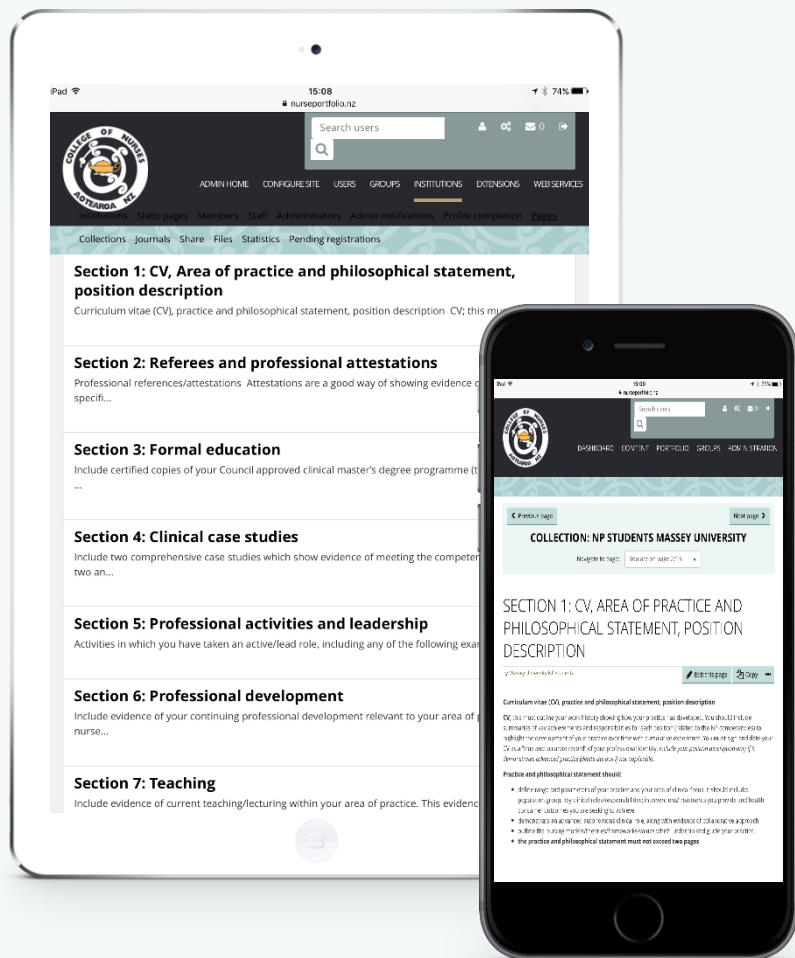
iPad 15:08 74%
nurseportfolio.nz

Search users

COLLEGE OF NURSES AOTEAROA NZ

ADMIN HOME CONFIGURE SITE USERS GROUPS INSTITUTIONS EXTENSIONS WEB SERVICES

Institutions Static pages Members Staff Administrators Admin notifications Profile completion Pages

Collections Journals Share Files Statistics Pending registrations

Section 1: CV, Area of practice and philosophical statement, position description

Curriculum vitae (CV), practice and philosophical statement, position description CV; this mu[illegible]

Section 2: Referees and professional attestations

Professional references/attestations Attestations are a good way of showing evidence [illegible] specifi...

Section 3: Formal education

Include certified copies of your Council approved clinical master's degree programme (t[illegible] ...

Section 4: Clinical case studies

Include two comprehensive case studies which show evidence of meeting the compete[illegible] two an...

Section 5: Professional activities and leadership

Activities in which you have taken an active/lead role, including any of the following exa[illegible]

Section 6: Professional development

Include evidence of your continuing professional development relevant to your area of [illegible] nurse...

Section 7: Teaching

Include evidence of current teaching/lecturing within your area of practice. This evidenc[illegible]

iPad 15:08
nurseportfolio.nz
Search users
DASHBOARD CONTENT PORTFOLIO GROUPS ADMINISTRATION

Previous page
Next page
COLLECTION: NP STUDENTS MASSEY UNIVERSITY
Navigate to page: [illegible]

SECTION 1: CV, AREA OF PRACTICE AND PHILOSOPHICAL STATEMENT, POSITION DESCRIPTION

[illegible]
Edit this page Copy

Curriculum vitae (CV), practice and philosophical statement, position description

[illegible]

Practice and philosophical statement should:

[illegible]
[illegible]
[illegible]
the practice and philosophical statement must not exceed two pages